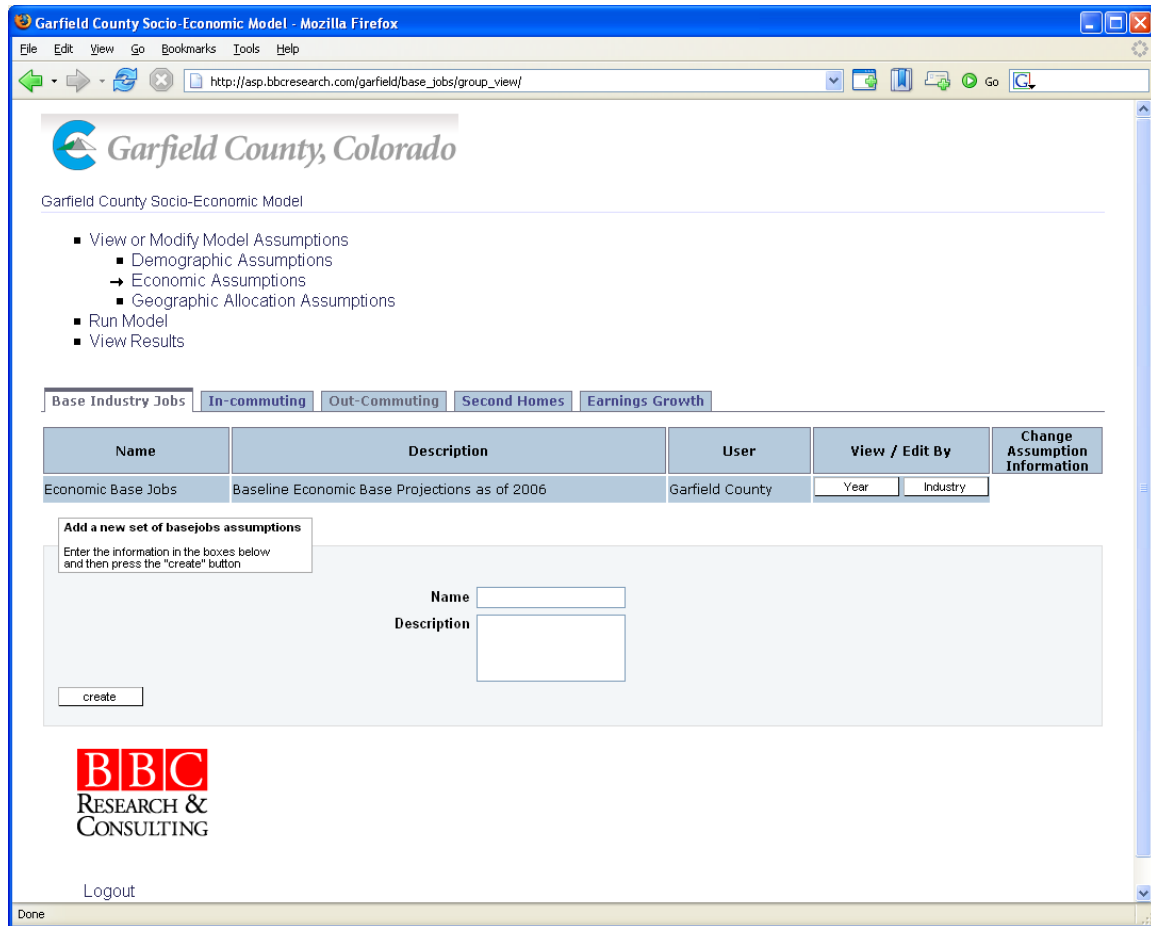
Garfield County Socio-Economic Model - Mozilla Firefox

File Edit View Go Bookmarks Tools Help

http://asp.bbcresearch.com/garfield/base_jobs/group_view/

Go

Garfield County, Colorado

Garfield County Socio-Economic Model

- View or Modify Model Assumptions
  - Demographic Assumptions
  - Economic Assumptions
  - Geographic Allocation Assumptions
- Run Model
- View Results

Base Industry Jobs | In-commuting | Out-Commuting | Second Homes | Earnings Growth

| Name | Description | User | View / Edit By | Change Assumption Information |
|---|---|---|---|---|
| Economic Base Jobs | Baseline Economic Base Projections as of 2006 | Garfield County | Year Industry | |

Add a new set of basejobs assumptions

Enter the information in the boxes below and then press the "create" button

Name

Description

create

BBC
RESEARCH &
CONSULTING

Logout

Done